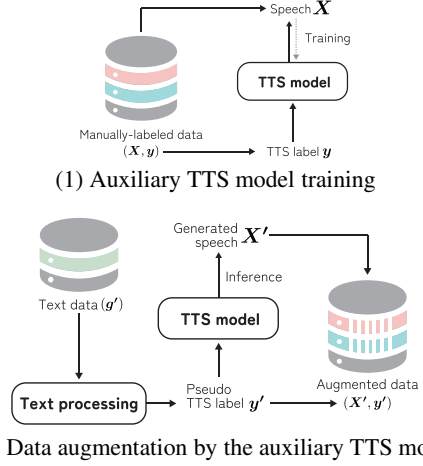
Speech $\boldsymbol{X}$

Training

TTS model

Manually-labeled data $(\boldsymbol{X}, \boldsymbol{y})$

TTS label $\boldsymbol{y}$

(1) Auxiliary TTS model training

Generated speech $\boldsymbol{X'}$

Inference

Text data $(\boldsymbol{g'})$

TTS model

Text processing

Pseudo TTS label $\boldsymbol{y'}$

Augmented data $(\boldsymbol{X'}, \boldsymbol{y'})$

Data augmentation by the auxiliary TTS mo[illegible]